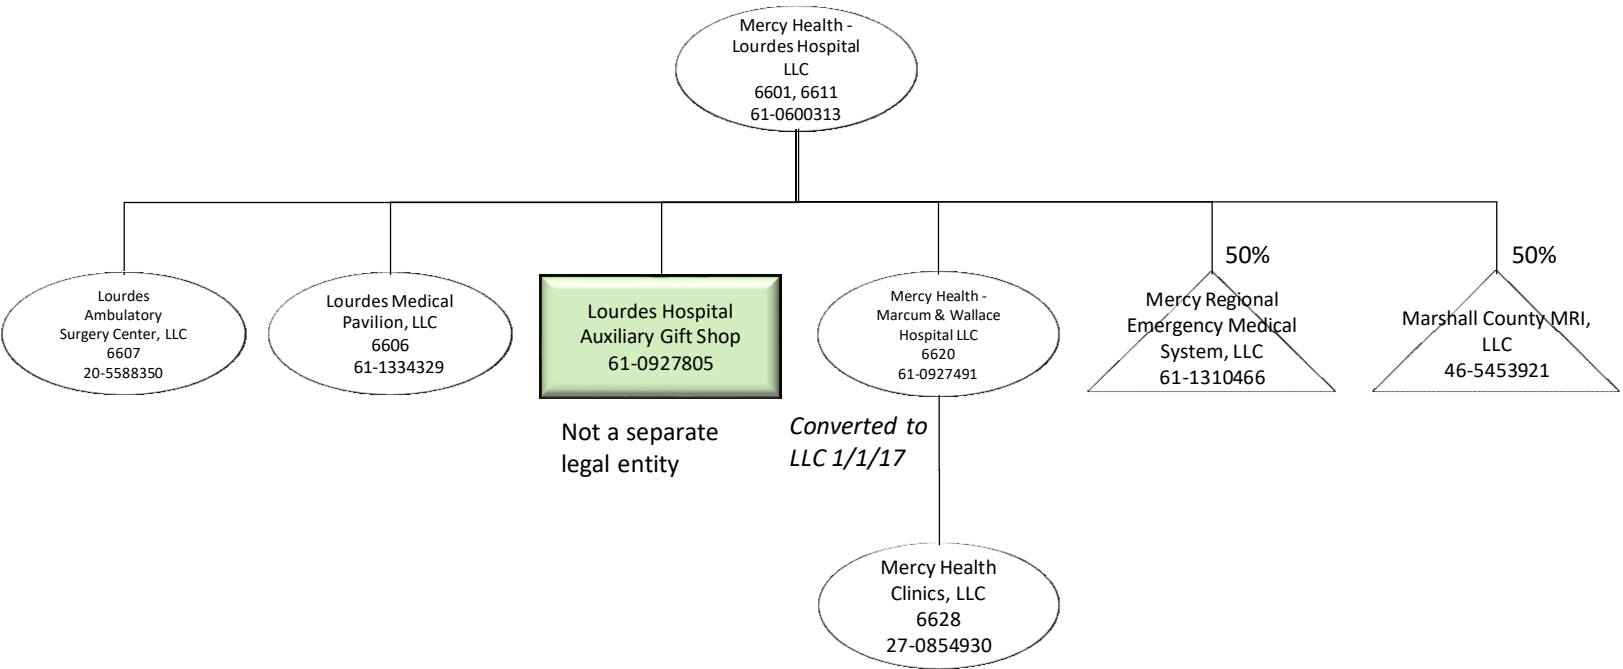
Mercy Health - Lourdes Hospital LLC
6601, 6611
61-0600313

Lourdes Ambulatory Surgery Center, LLC
6607
20-5588350

Lourdes Medical Pavilion, LLC
6606
61-1334329

Lourdes Hospital Auxiliary Gift Shop
61-0927805

Not a separate legal entity

Mercy Health - Marcum & Wallace Hospital LLC
6620
61-0927491

Converted to LLC 1/1/17

50%

Mercy Regional Emergency Medical System, LLC
61-1310466

50%

Marshall County MRI, LLC
46-5453921

Mercy Health Clinics, LLC
6628
27-0854930